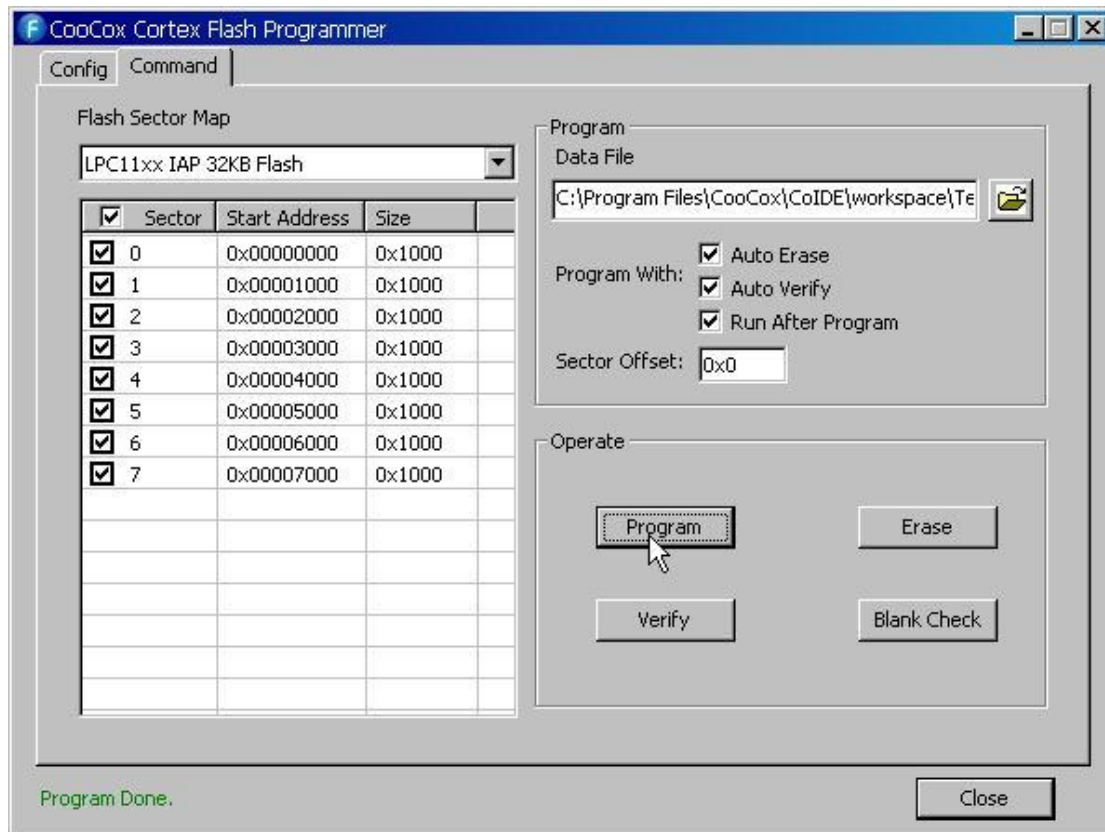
CooCox Cortex Flash Programmer

Config Command

Flash Sector Map

LPC11xx IAP 32KB Flash

| Sector | Start Address | Size |
|---|---|---|
| 0 | 0x00000000 | 0x1000 |
| 1 | 0x00001000 | 0x1000 |
| 2 | 0x00002000 | 0x1000 |
| 3 | 0x00003000 | 0x1000 |
| 4 | 0x00004000 | 0x1000 |
| 5 | 0x00005000 | 0x1000 |
| 6 | 0x00006000 | 0x1000 |
| 7 | 0x00007000 | 0x1000 |

Program

Data File

C:\Program Files\CooCox\CoIDE\workspace\Te

Program With:

Auto Erase

Auto Verify

Run After Program

Sector Offset: 0x0

Operate

Program

Erase

Verify

Blank Check

Program Done.

Close